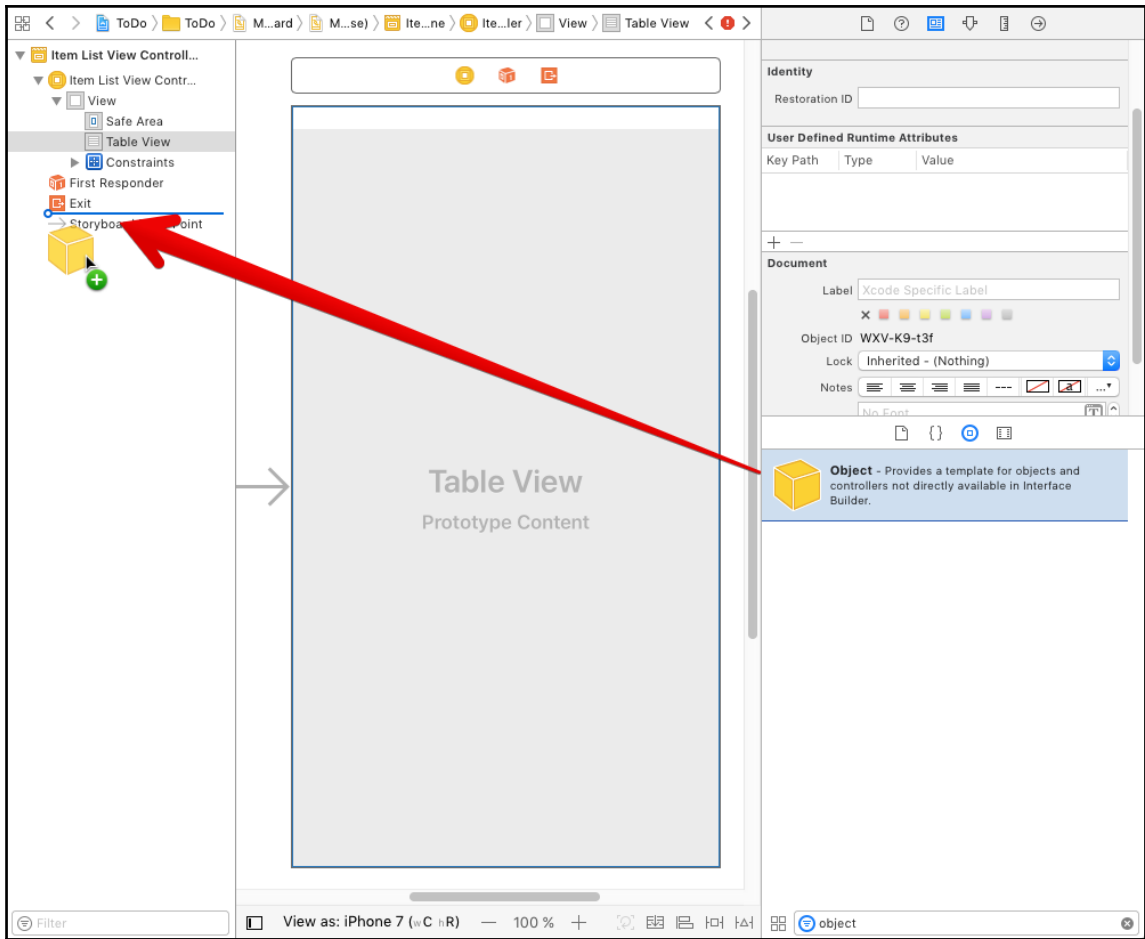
ToDo 〉 ToDo 〉 M...ard 〉 M...se) 〉 Ite...ne 〉 Ite...ler 〉 View 〉 Table View

Item List View Controll...
Item List View Contr...
View
Safe Area
Table View
Constraints
First Responder
Exit
Storyboa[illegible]point

Table View
Prototype Content

Identity
Restoration ID

User Defined Runtime Attributes
| Key Path | Type | Value |
|---|---|---|

+ −

Document
Label Xcode Specific Label
Object ID WXV-K9-t3f
Lock Inherited - (Nothing)
Notes
No Font

Object - Provides a template for objects and controllers not directly available in Interface Builder.

Filter

View as: iPhone 7 (wC hR) — 100 % +

object